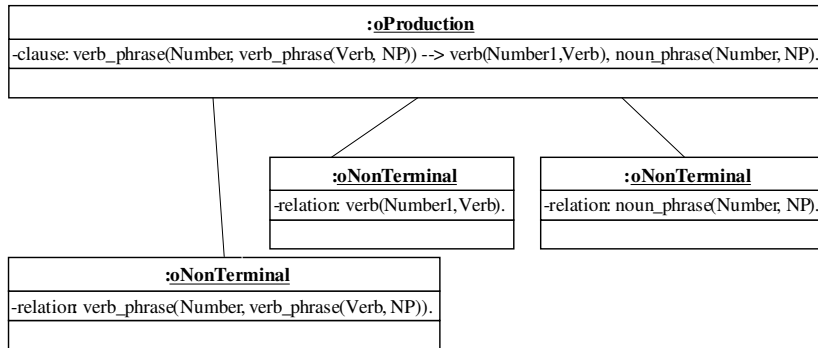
:oProduction

-clause: verb_phrase(Number, verb_phrase(Verb, NP)) --> verb(Number1,Verb), noun_phrase(Number, NP).

:oNonTerminal

-relation: verb(Number1,Verb).

:oNonTerminal

-relation: noun_phrase(Number, NP).

:oNonTerminal

-relation: verb_phrase(Number, verb_phrase(Verb, NP)).